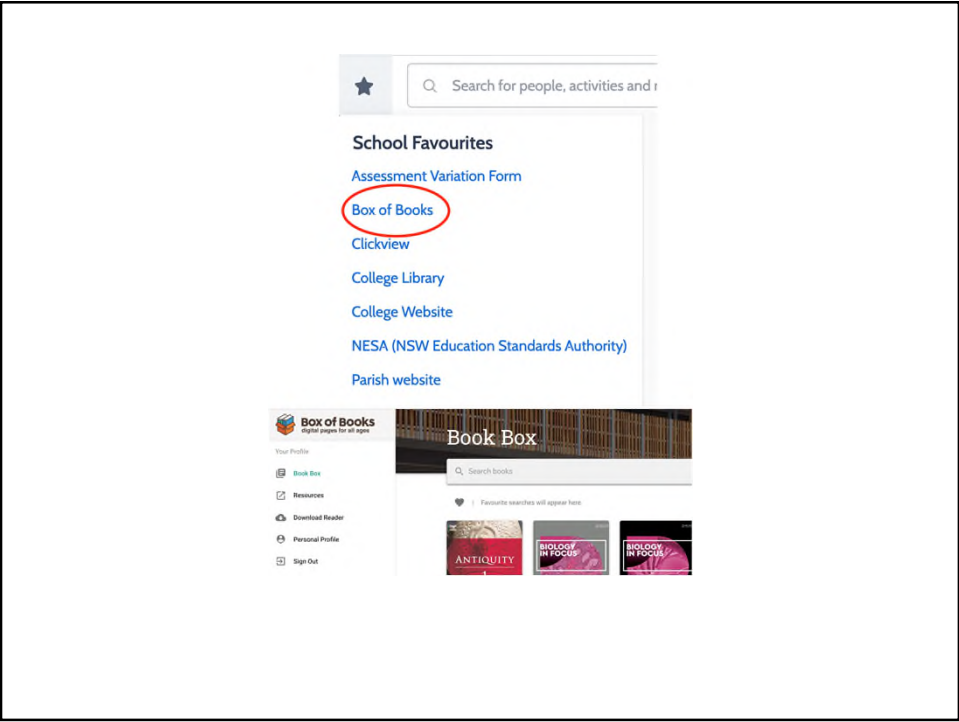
Search for people, activities and r

School Favourites

Assessment Variation Form

Box of Books

Clickview

College Library

College Website

NESA (NSW Education Standards Authority)

Parish website

Box of Books
digital pages for all ages

Your Profile

Book Box

Resources

Download Reader

Personal Profile

Sign Out

Book Box

Search books

Favourite searches will appear here

ANTIQUITY

BIOLOGY IN FOCUS

BIOLOGY IN FOCUS